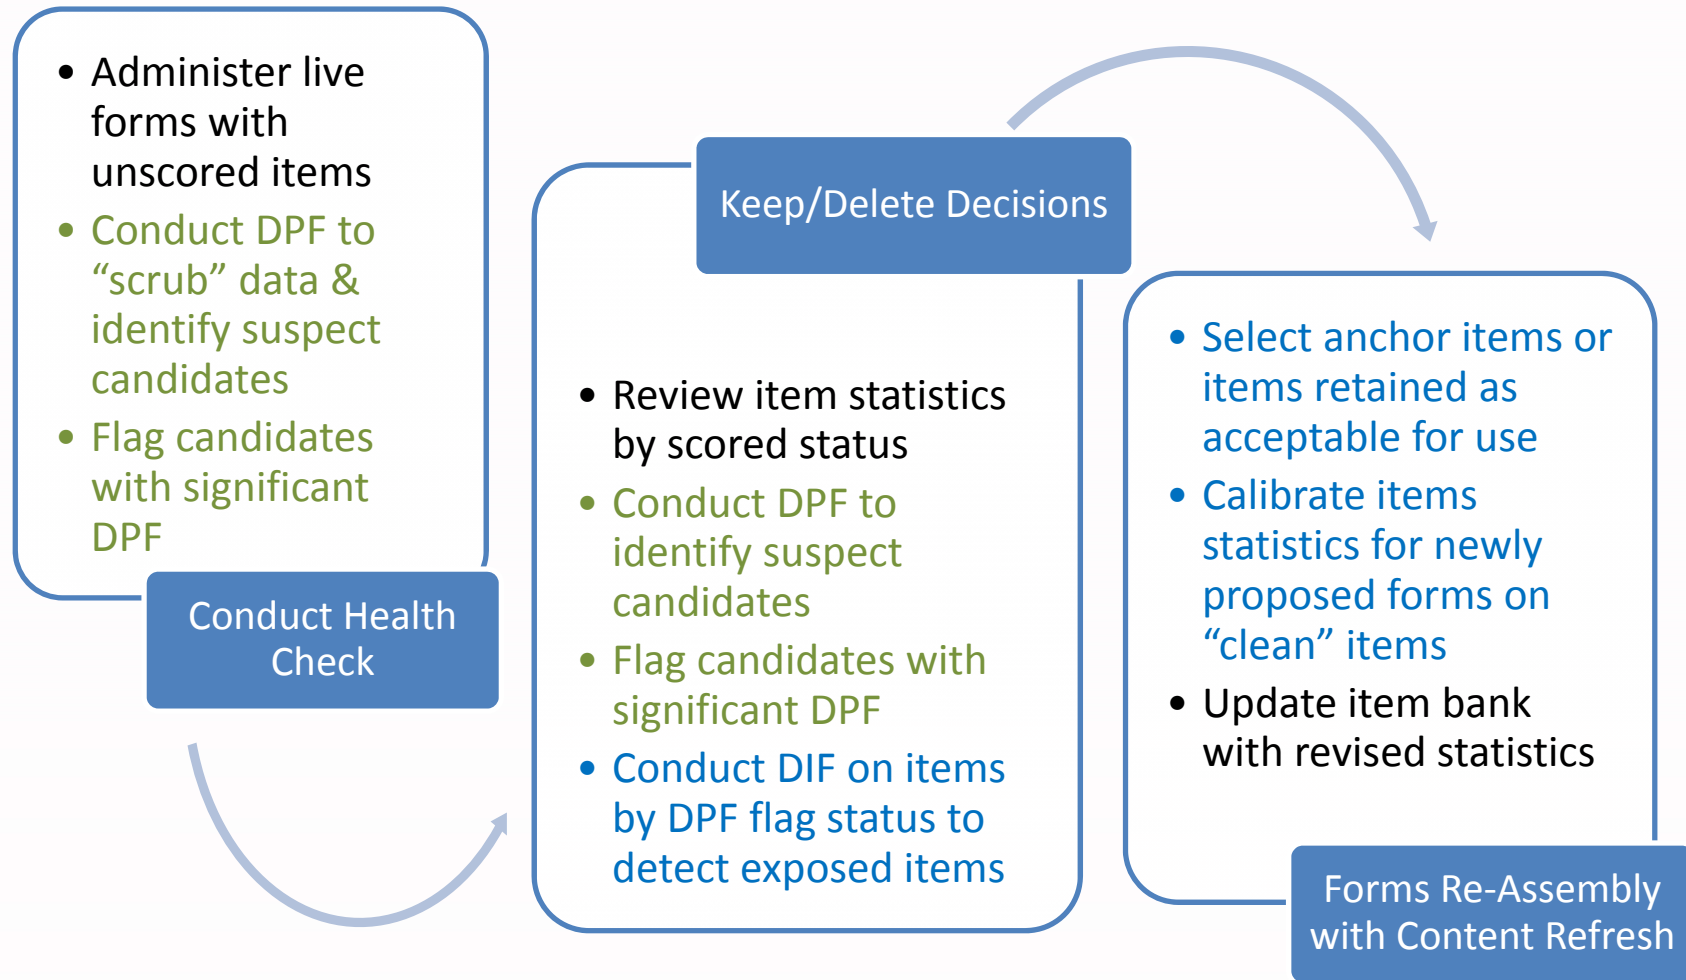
- Administer live forms with unscored items
- Conduct DPF to “scrub” data & identify suspect candidates
- Flag candidates with significant DPF

Conduct Health Check

Keep/Delete Decisions

- Review item statistics by scored status
- Conduct DPF to identify suspect candidates
- Flag candidates with significant DPF
- Conduct DIF on items by DPF flag status to detect exposed items

- Select anchor items or items retained as acceptable for use
- Calibrate items statistics for newly proposed forms on “clean” items
- Update item bank with revised statistics

Forms Re-Assembly with Content Refresh